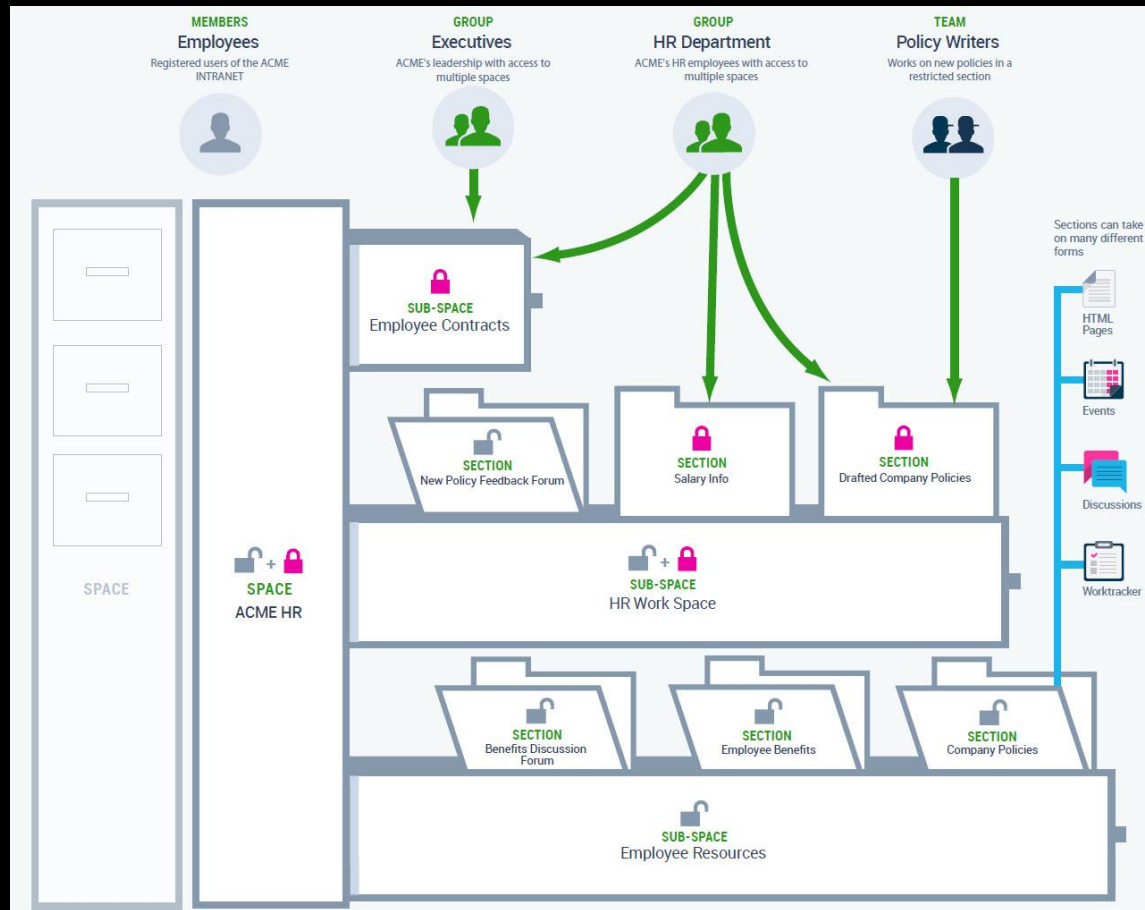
MEMBERS
Employees
Registered users of the ACME INTRANET

GROUP
Executives
ACME's leadership with access to multiple spaces

GROUP
HR Department
ACME's HR employees with access to multiple spaces

TEAM
Policy Writers
Works on new policies in a restricted section

Sections can take on many different forms

HTML Pages

Events

Discussions

Worktracker

SUB-SPACE
Employee Contracts

SECTION
New Policy Feedback Forum

SECTION
Salary Info

SECTION
Drafted Company Policies

SPACE

SPACE
ACME HR

SUB-SPACE
HR Work Space

SECTION
Benefits Discussion Forum

SECTION
Employee Benefits

SECTION
Company Policies

SUB-SPACE
Employee Resources